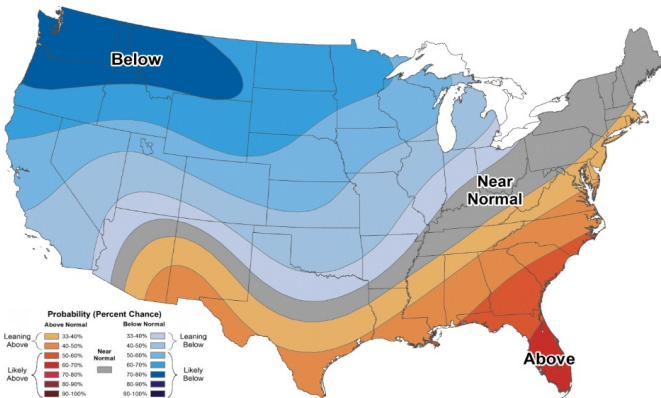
Below

Near Normal

Above

Probability (Percent Chance)

Above Normal
Leaning Above
33-40%
40-50%
Likely Above
50-60%
60-70%
70-80%
80-90%
90-100%

Near Normal

Below Normal
33-40%
40-50%
Leaning Below
50-60%
60-70%
70-80%
80-90%
90-100%
Likely Below